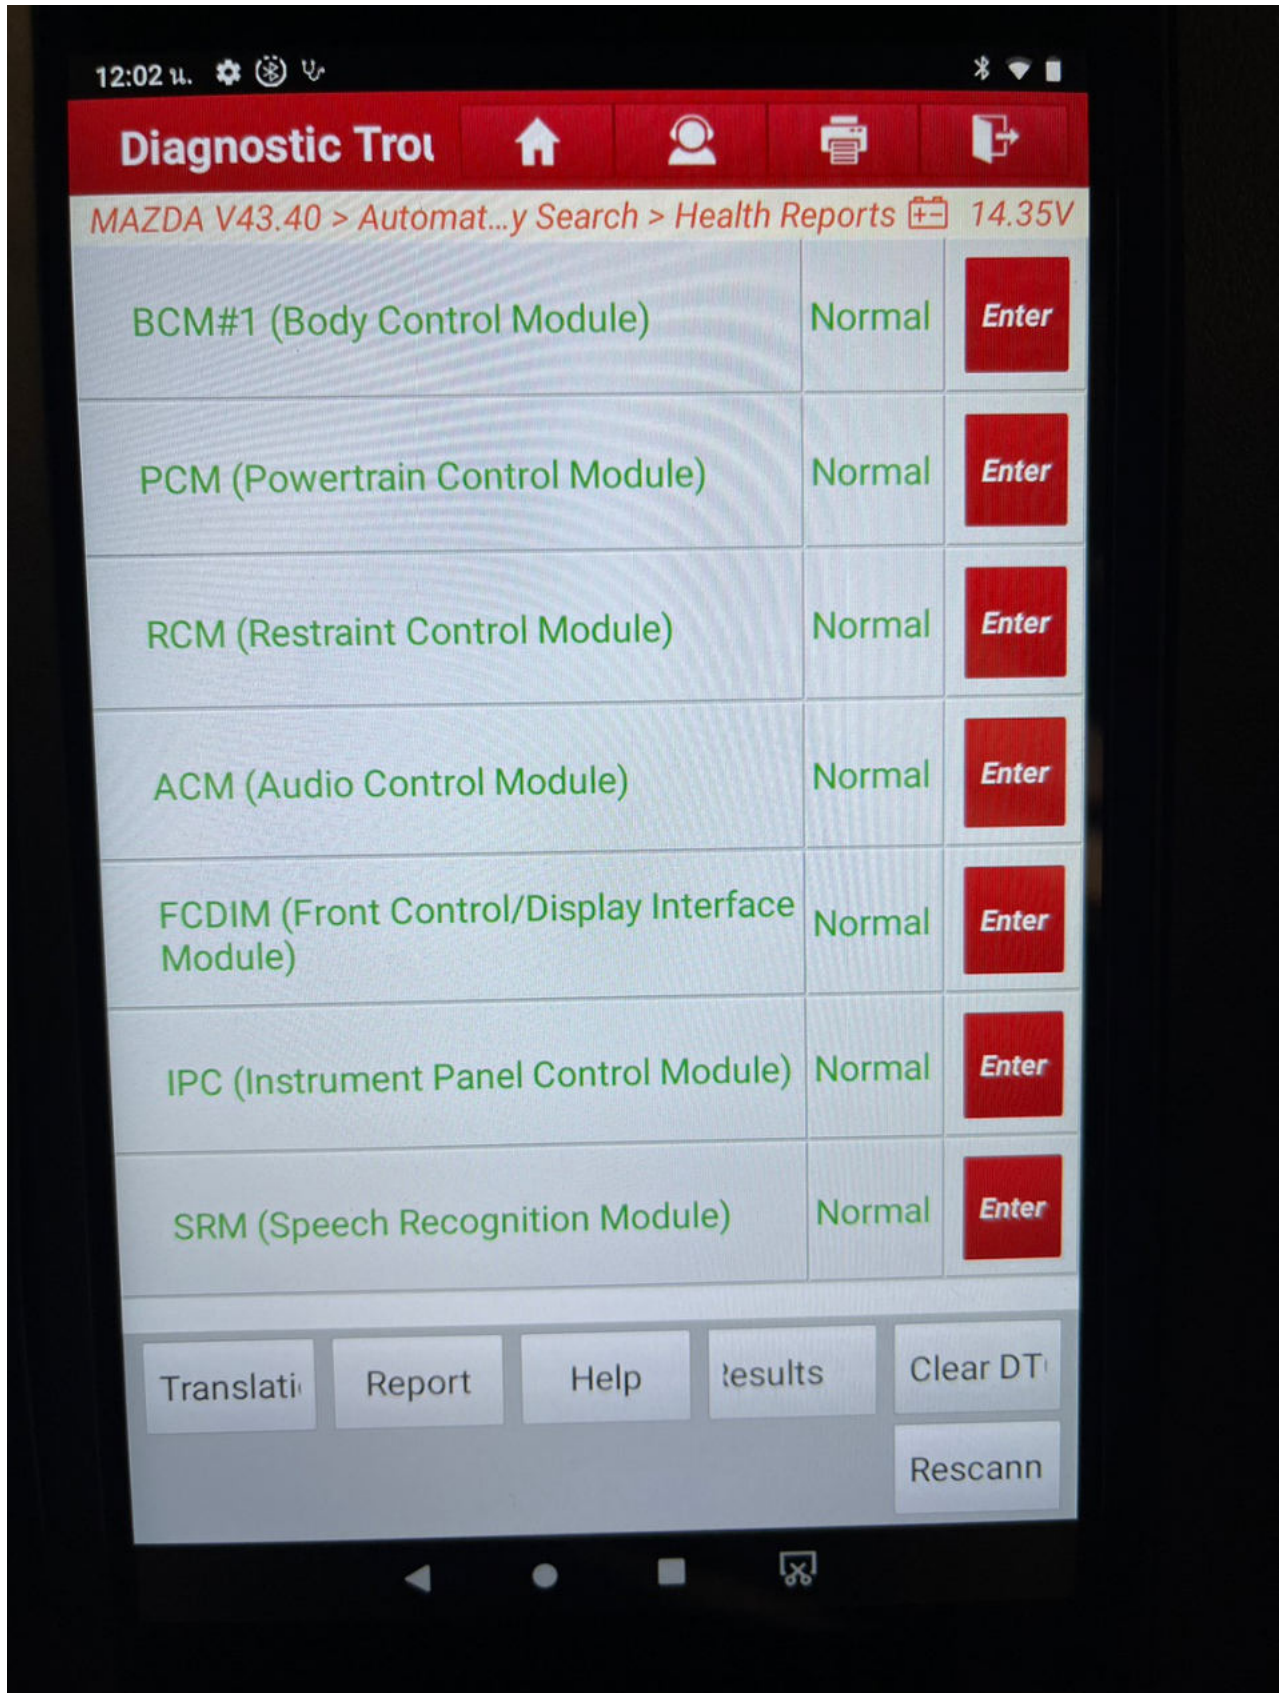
12:02 ц.

Diagnostic Trou

MAZDA V43.40 > Automat...y Search > Health Reports 14.35V

| | | |
|---|---|---|
| BCM#1 (Body Control Module) | Normal | Enter |
| PCM (Powertrain Control Module) | Normal | Enter |
| RCM (Restraint Control Module) | Normal | Enter |
| ACM (Audio Control Module) | Normal | Enter |
| FCDIM (Front Control/Display Interface Module) | Normal | Enter |
| IPC (Instrument Panel Control Module) | Normal | Enter |
| SRM (Speech Recognition Module) | Normal | Enter |

Translati Report Help ɩesults Clear DT

Rescann